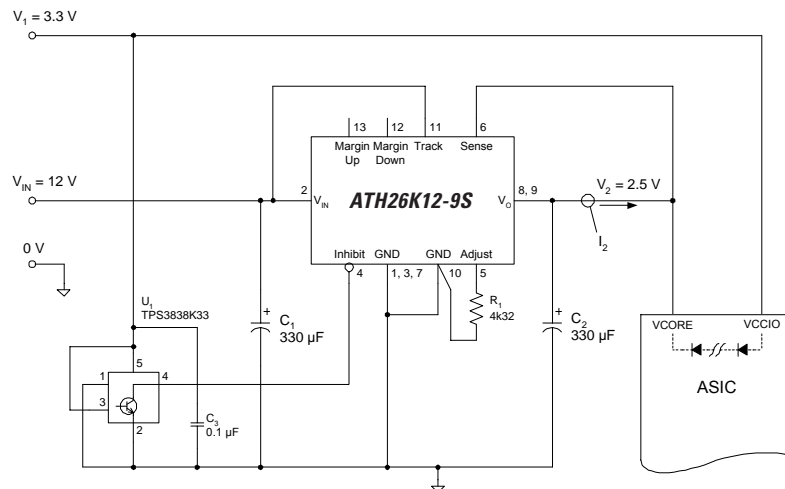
$V_1 = 3.3$ V

$V_{IN} = 12$ V

0 V

13 12 11 6

Margin Up Margin Down Track Sense

2 $V_{IN}$

ATH26K12-9S

$V_O$ 8, 9

$V_2 = 2.5$ V

$I_2$

Inhibit GND GND Adjust

4 1, 3, 7 10 5

$R_1$ 4k32

$U_1$ TPS3838K33

+ $C_1$ 330 µF

+ $C_2$ 330 µF

5 1 4 3 2

$C_3$ 0.1 µF

VCORE VCCIO

ASIC